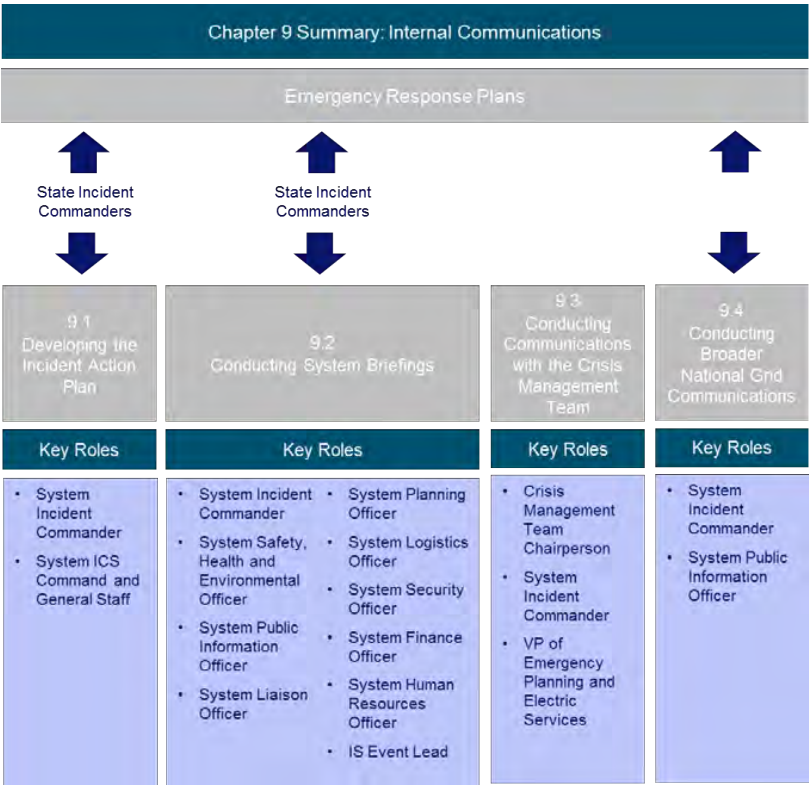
Chapter 9 Summary: Internal Communications

Emergency Response Plans

State Incident Commanders

State Incident Commanders

9.1 Developing the Incident Action Plan

9.2 Conducting System Briefings

9.3 Conducting Communications with the Crisis Management Team

9.4 Conducting Broader National Grid Communications

Key Roles

- System Incident Commander
- System ICS Command and General Staff

Key Roles

- System Incident Commander
- System Safety, Health and Environmental Officer
- System Public Information Officer
- System Liaison Officer
- System Planning Officer
- System Logistics Officer
- System Security Officer
- System Finance Officer
- System Human Resources Officer
- IS Event Lead

Key Roles

- Crisis Management Team Chairperson
- System Incident Commander
- VP of Emergency Planning and Electric Services

Key Roles

- System Incident Commander
- System Public Information Officer